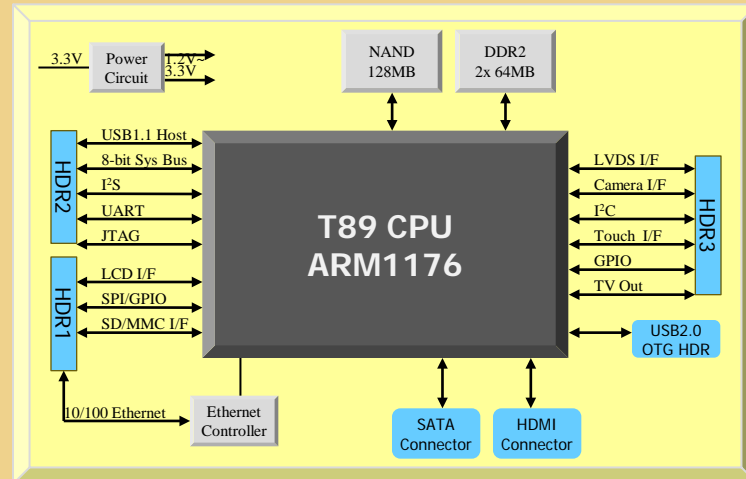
3.3V

Power Circuit

1.2V~ 3.3V

NAND 128MB

DDR2 2x 64MB

HDR2

USB1.1 Host

8-bit Sys Bus

I²S

UART

JTAG

HDR1

LCD I/F

SPI/GPIO

SD/MMC I/F

T89 CPU ARM1176

LVDS I/F

Camera I/F

I²C

Touch I/F

GPIO

TV Out

HDR3

USB2.0 OTG HDR

10/100 Ethernet

Ethernet Controller

SATA Connector

HDMI Connector